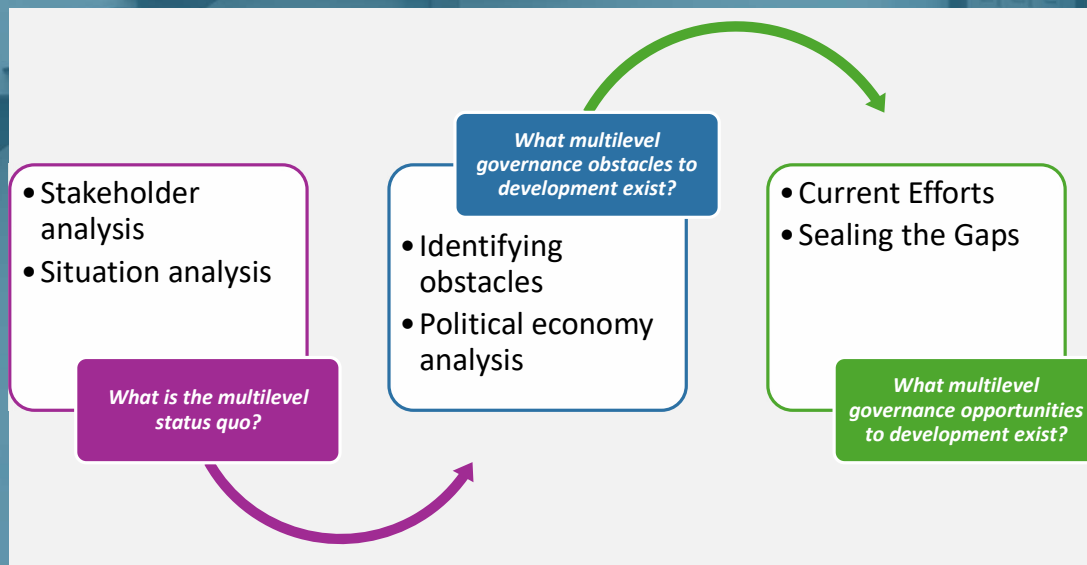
• Stakeholder analysis
• Situation analysis

What is the multilevel status quo?

What multilevel governance obstacles to development exist?

• Identifying obstacles
• Political economy analysis

• Current Efforts
• Sealing the Gaps

What multilevel governance opportunities to development exist?